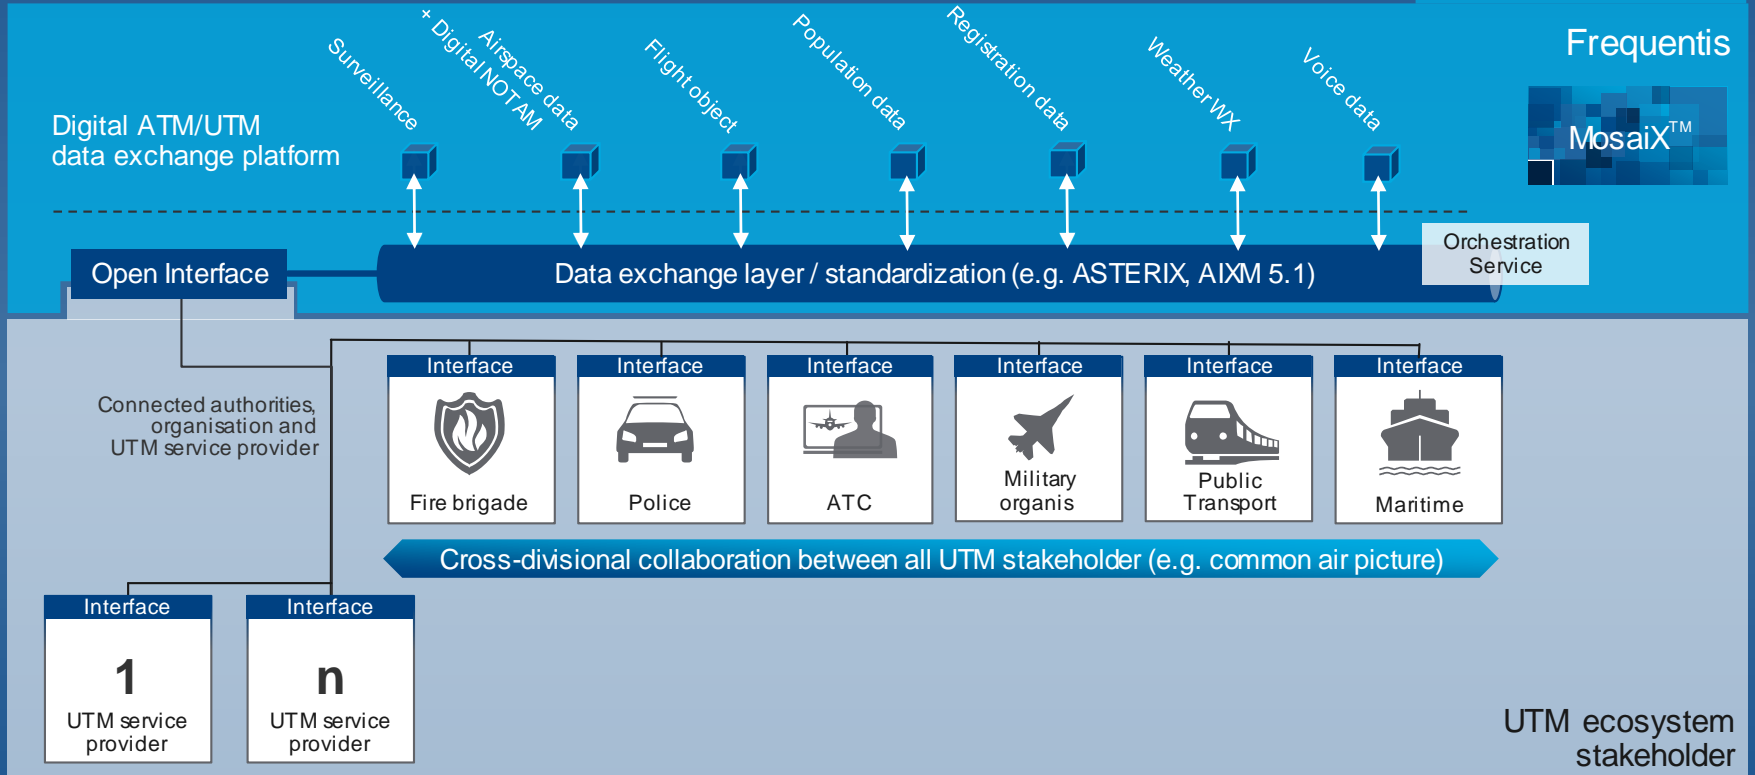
Frequentis

MosaiX™

Digital ATM/UTM data exchange platform

Surveillance

+ Digital NOTAM

Airspace data

Flight object

Population data

Registration data

Weather WX

Voice data

Open Interface

Data exchange layer / standardization (e.g. ASTERIX, AIXM 5.1)

Orchestration Service

Connected authorities, organisation and UTM service provider

Interface
Fire brigade

Interface
Police

Interface
ATC

Interface
Military organis

Interface
Public Transport

Interface
Maritime

Cross-divisional collaboration between all UTM stakeholder (e.g. common air picture)

Interface
1
UTM service provider

Interface
n
UTM service provider

UTM ecosystem stakeholder